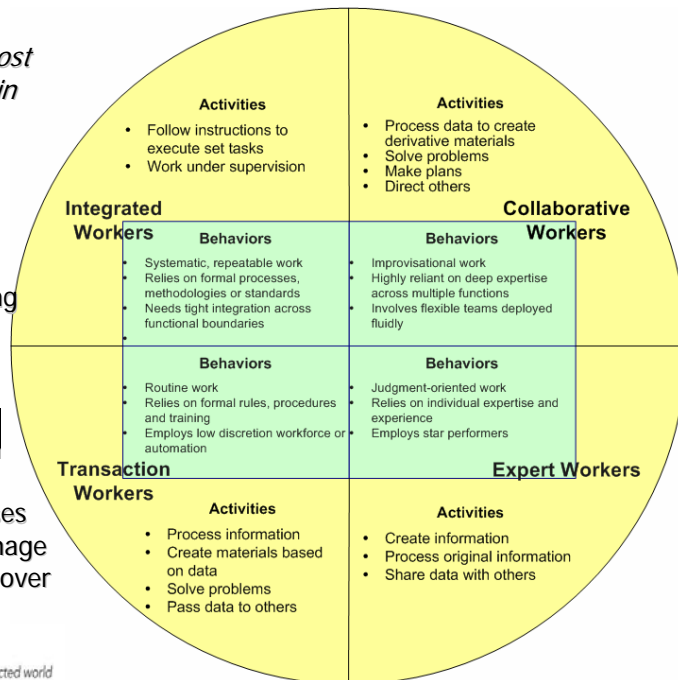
ost
in

ng

es
nage
over

cted world

Activities
- Follow instructions to execute set tasks
- Work under supervision

Activities
- Process data to create derivative materials
- Solve problems
- Make plans
- Direct others

Integrated Workers

Collaborative Workers

Behaviors
- Systematic, repeatable work
- Relies on formal processes, methodologies or standards
- Needs tight integration across functional boundaries

Behaviors
- Improvisational work
- Highly reliant on deep expertise across multiple functions
- Involves flexible teams deployed fluidly

Behaviors
- Routine work
- Relies on formal rules, procedures and training
- Employs low discretion workforce or automation

Behaviors
- Judgment-oriented work
- Relies on individual expertise and experience
- Employs star performers

Transaction Workers

Expert Workers

Activities
- Process information
- Create materials based on data
- Solve problems
- Pass data to others

Activities
- Create information
- Process original information
- Share data with others